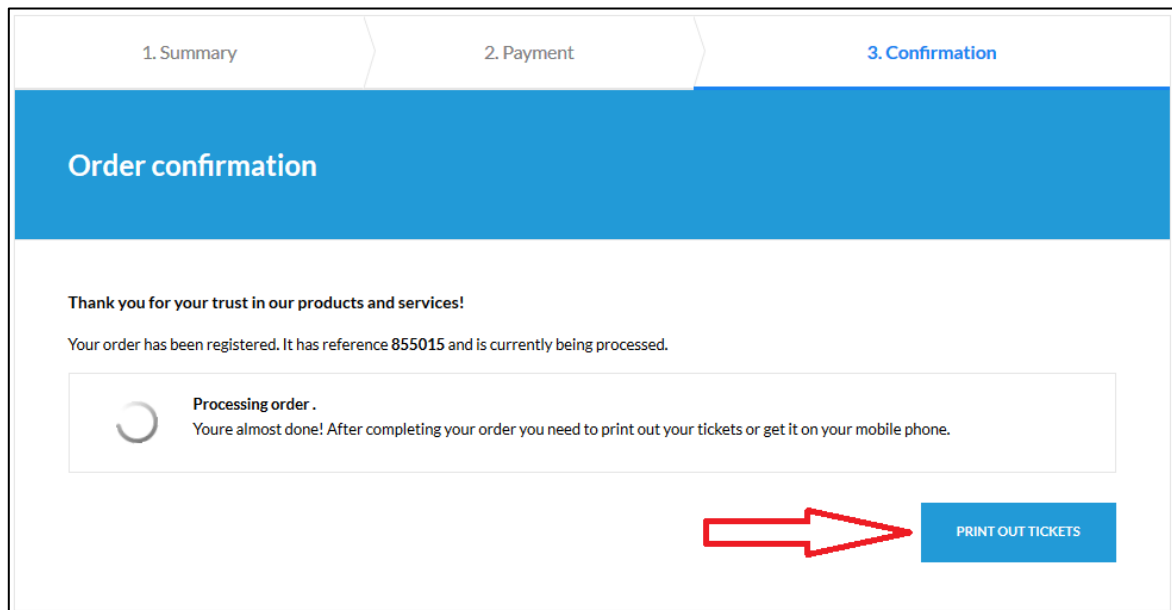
1. Summary

2. Payment

3. Confirmation

Order confirmation

Thank you for your trust in our products and services!

Your order has been registered. It has reference 855015 and is currently being processed.

Processing order .
Youre almost done! After completing your order you need to print out your tickets or get it on your mobile phone.

PRINT OUT TICKETS